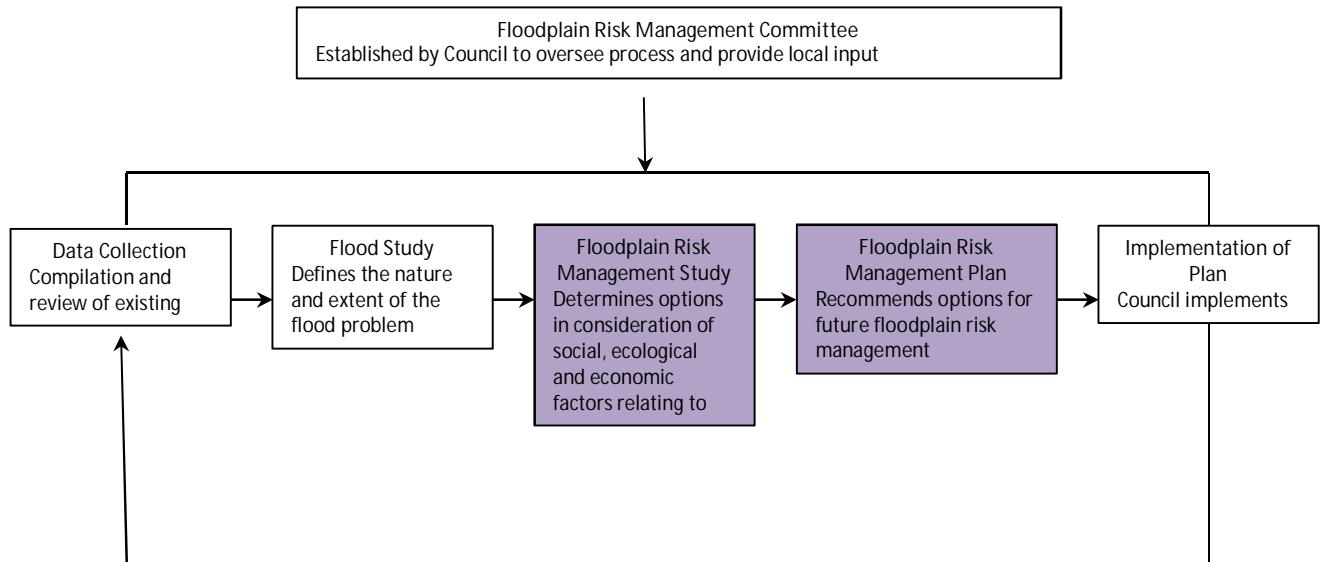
Floodplain Risk Management Committee
Established by Council to oversee process and provide local input

Data Collection
Compilation and review of existing

Flood Study
Defines the nature and extent of the flood problem

Floodplain Risk Management Study
Determines options in consideration of social, ecological and economic factors relating to

Floodplain Risk Management Plan
Recommends options for future floodplain risk management

Implementation of Plan
Council implements